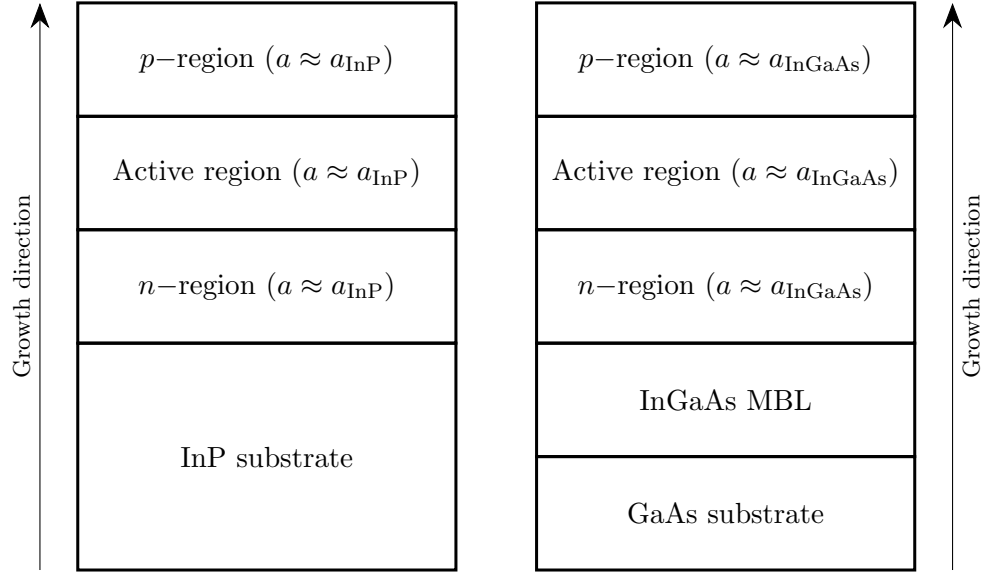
Growth direction

$p-$region ($a \approx a_{\text{InP}}$)

Active region ($a \approx a_{\text{InP}}$)

$n-$region ($a \approx a_{\text{InP}}$)

InP substrate

$p-$region ($a \approx a_{\text{InGaAs}}$)

Active region ($a \approx a_{\text{InGaAs}}$)

$n-$region ($a \approx a_{\text{InGaAs}}$)

InGaAs MBL

GaAs substrate

Growth direction